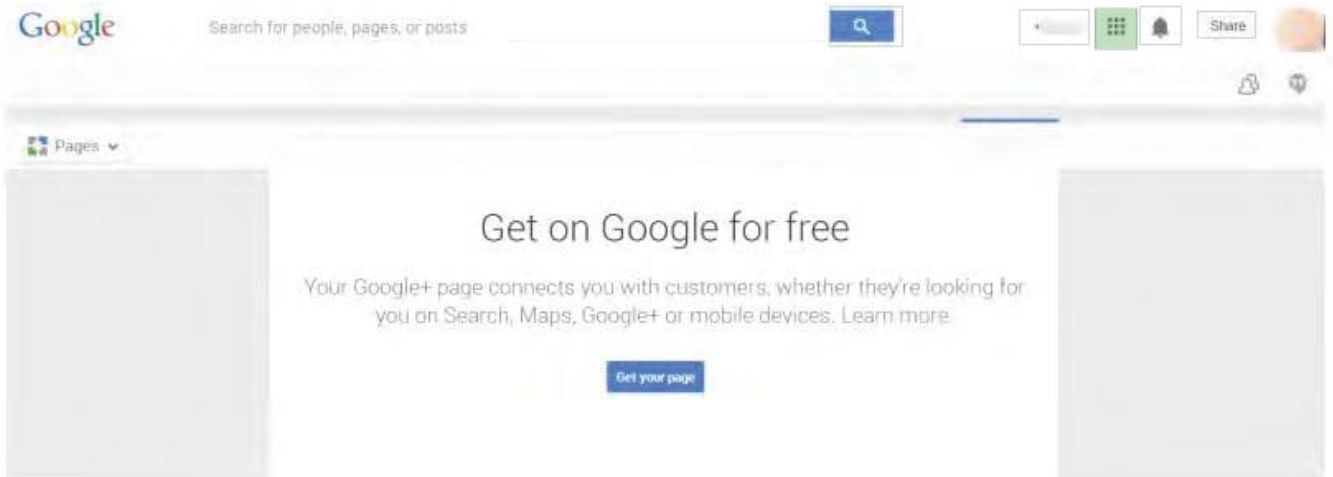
Google

Search for people, pages, or posts

Share

Pages

Get on Google for free

Your Google+ page connects you with customers, whether they're looking for you on Search, Maps, Google+ or mobile devices. Learn more.

Get your page